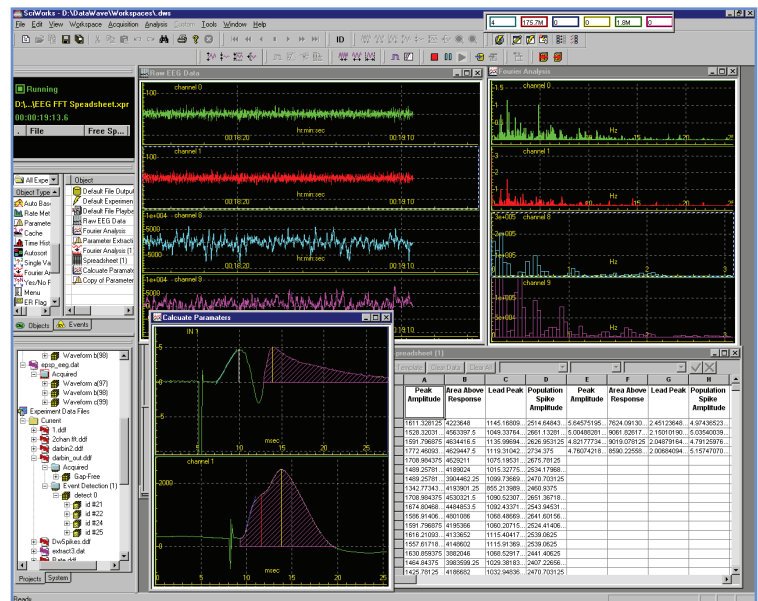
SciWorks - D:\DataWave\Workspaces\1.dws
File Edit View Workspace Acquisition Analysis Custom Tools Window Help

4 | 175.7M | 0 | 0 | 1.8M | 0

ID

Running
D:\...\EEG FFT Speadsheet.xpr
00:00:19:13.6
File | Free Sp...

All Expe
Object Type
Auto Basi
Rate Met
Paramete
Cache
Time Hist
Autoscrl
Single Va
Fourier A
Yes/No F
Menu
ER Flag

Object
Default File Output
Default Experimen
Default File Playba
Raw EEG Data
Fourier Analysis
Parameter Extracti
Fourier Analysis (1
Spreadsheet (1)
Calcuate Paramate
Copy of Parameter

Objects | Events

Waveform b(98)
epsp_eeg.dat
Acquired
Waveform a(97)
Waveform b(98)
Waveform c(99)
Experiment Data Files
Current
1.ddf
2chan fft.ddf
darbin2.ddf
darbin_out.ddf
Acquired
Gap-Free
darbin_out.ddf
Event Detection (1)
detect 0
id #21
id #22
id #24
id #25
DivSpikes.ddf
extract3.dat
Rate.ddf

Projects | System

Raw EEG Data
channel 0
00:19:20 | hr:min:sec | 00:19:10
channel 1
00:19:20 | hr:min:sec | 00:19:10
channel 8
1e+004
5000
-5000
00:19:20 | hr:min:sec | 00:19:10
channel 9
1e+004
5000

Fourier Analysis
1.5
1
0.5
Hz
2
Hz
3e+005
channel 8
2e+005
1e+005
Hz
channel 9

Calcuate Paramaters
IN 1
5
0
-5
0 5 10 15 20 25
msec
channel 1
2000
0
-2000
0 5 10 15 20 25
msec

Spreadsheet (1)
Template | Clear Data | Clear All

| A | B | C | D | E | F | G | H |
|---|---|---|---|---|---|---|---|
| Peak Amplitude | Area Above Response | Lead Peak | Population Spike Amplitude | Peak Amplitude | Area Above Response | Lead Peak | Population Spike Amplitude |
| 1611.328125 | 4223648 | 1145.16009 | 2514.64843 | 5.64575195 | 7624.09130 | 2.45123648 | 4.97436523 |
| 1528.32031 | 4563397.5 | 1049.33764 | 2661.13281 | 5.00488281 | 9061.82617 | 2.15010190 | 5.03540039 |
| 1591.796875 | 4634416.5 | 1135.99694 | 2626.953125 | 4.82177734 | 9019.078125 | 2.04879164 | 4.79125976 |
| 1772.46093 | 4629447.5 | 1119.31042 | 2734.375 | 4.76074218 | 8590.22558 | 2.00684094 | 5.15747070 |
| 1708.984375 | 4629211 | 1075.19531 | 2675.78125 | | | | |
| 1489.25781 | 4189024 | 1015.32775 | 2534.17968 | | | | |
| 1489.25781 | 4289420 | 1099.73669 | 2470.703125 | | | | |
| 1342.77343 | 4193901.25 | 955.213989 | 2460.9375 | | | | |
| 1708.984375 | 4530321.5 | 1090.52307 | 2651.36718 | | | | |
| 1674.80468 | 4484853.5 | 1092.43371 | 2543.94531 | | | | |
| 1586.91406 | 4801066 | 1068.48669 | 2641.60156 | | | | |
| 1591.796875 | 4195366 | 1060.20715 | 2524.41406 | | | | |
| 1616.21093 | 4133652 | 1115.40417 | 2539.0625 | | | | |
| 1557.61718 | 4149602 | 1115.91369 | 2539.0625 | | | | |
| 1630.859375 | 3882046 | 1068.52917 | 2441.40625 | | | | |
| 1464.84375 | 3983599.25 | 1029.38183 | 2407.22656 | | | | |
| 1425.78125 | 4186682 | 1032.94836 | 2470.703125 | | | | |

Ready